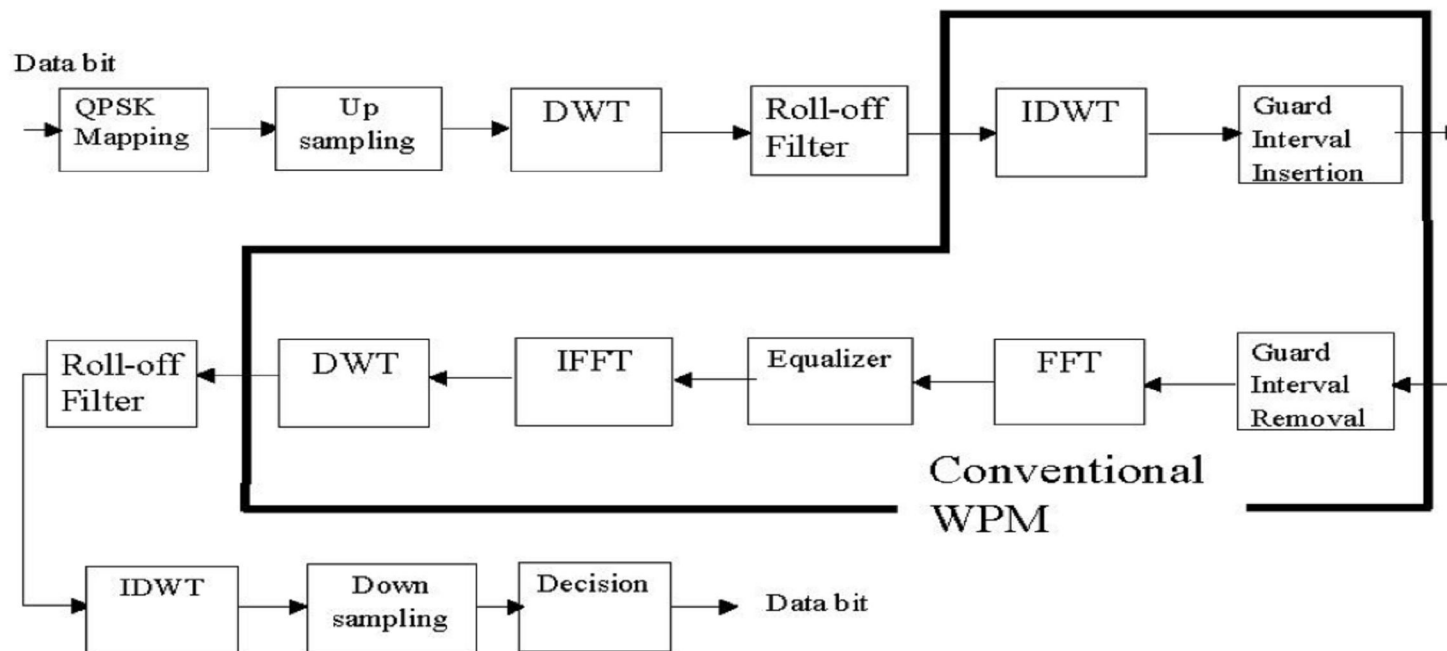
Data bit

QPSK Mapping

Up sampling

DWT

Roll-off Filter

IDWT

Guard Interval Insertion

Roll-off Filter

DWT

IFFT

Equalizer

FFT

Guard Interval Removal

Conventional WPM

IDWT

Down sampling

Decision

Data bit